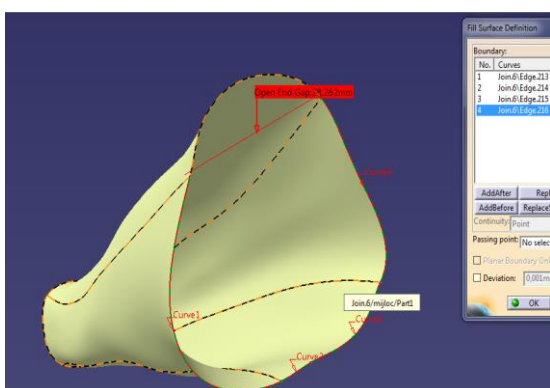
Open End Gap=24.262mm

Curve4

Curve1

Join.6/mijloc/Part1

Curve3

Curve2

Fill Surface Definition

Boundary:

| No. | Curves |
|---|---|
| 1 | Join.6\Edge.213 |
| 2 | Join.6\Edge.214 |
| 3 | Join.6\Edge.215 |
| 4 | Join.6\Edge.216 |

AddAfter

Repl

AddBefore

Replace

Continuity: Point

Passing point: No selec

Planar Boundary Onl

Deviation: 0,001m

OK